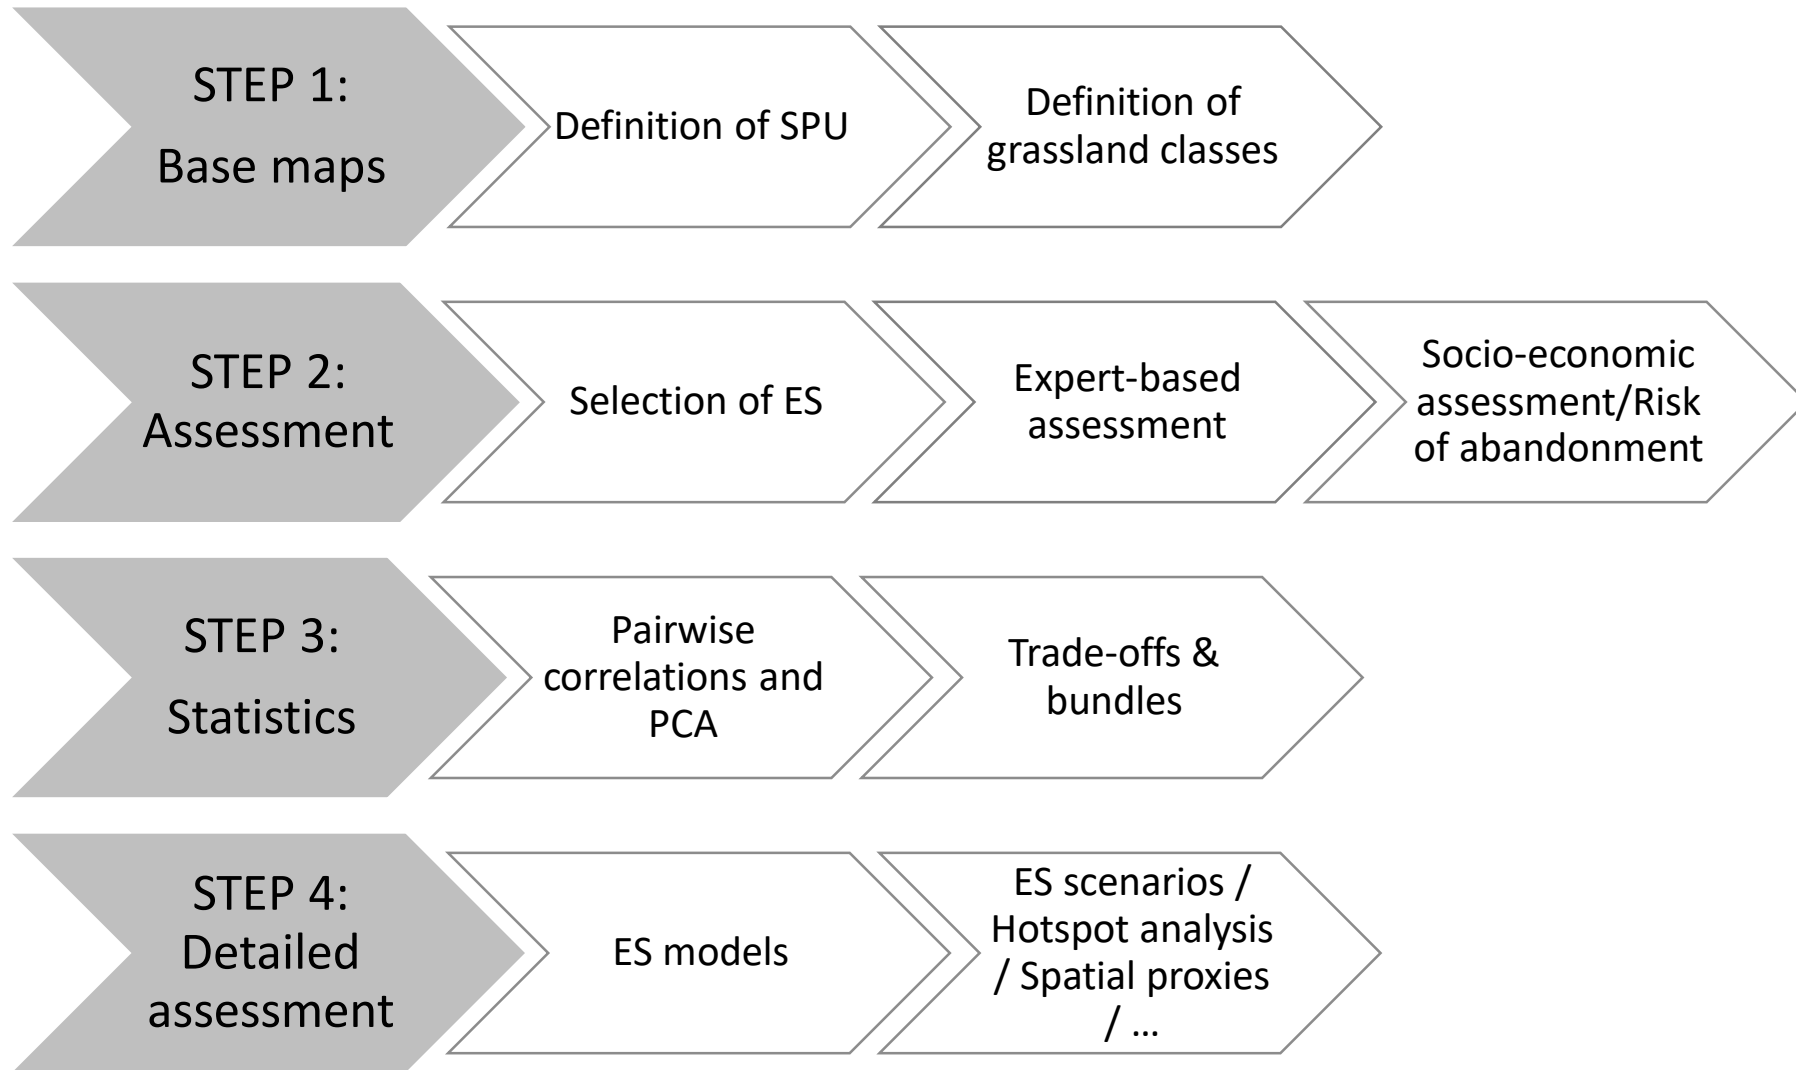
STEP 1: Base maps

Definition of SPU

Definition of grassland classes

STEP 2: Assessment

Selection of ES

Expert-based assessment

Socio-economic assessment/Risk of abandonment

STEP 3: Statistics

Pairwise correlations and PCA

Trade-offs & bundles

STEP 4: Detailed assessment

ES models

ES scenarios / Hotspot analysis / Spatial proxies / …